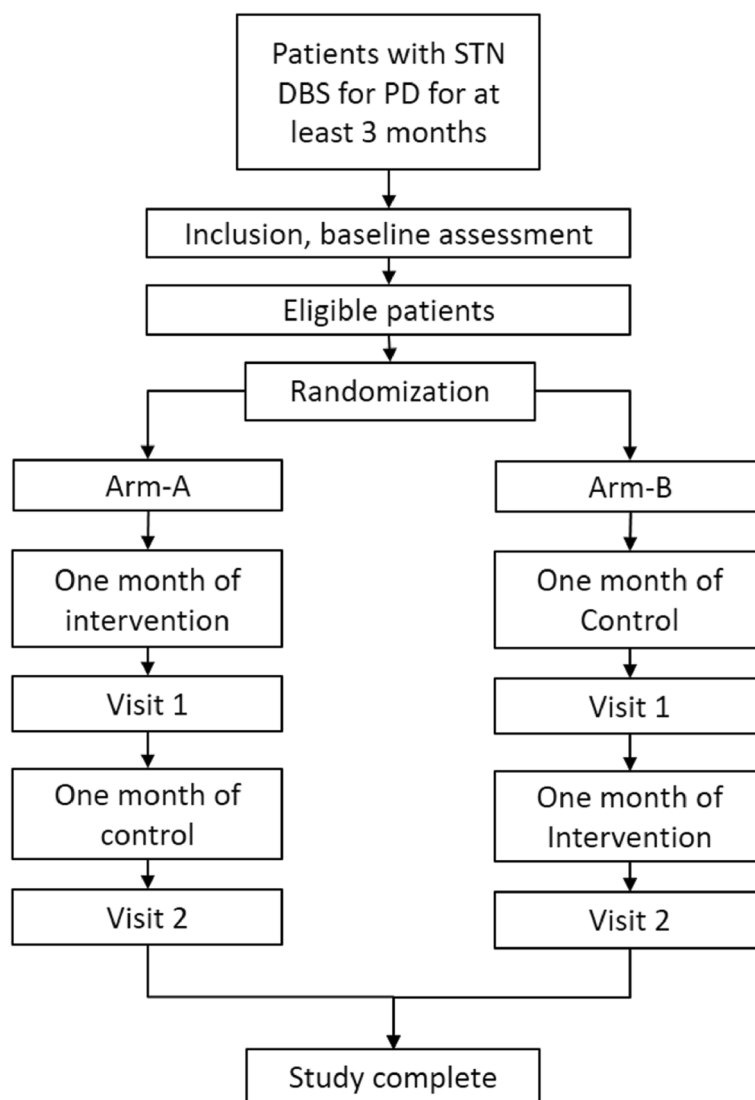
Patients with STN DBS for PD for at least 3 months

Inclusion, baseline assessment

Eligible patients

Randomization

Arm-A

One month of intervention

Visit 1

One month of control

Visit 2

Arm-B

One month of Control

Visit 1

One month of Intervention

Visit 2

Study complete